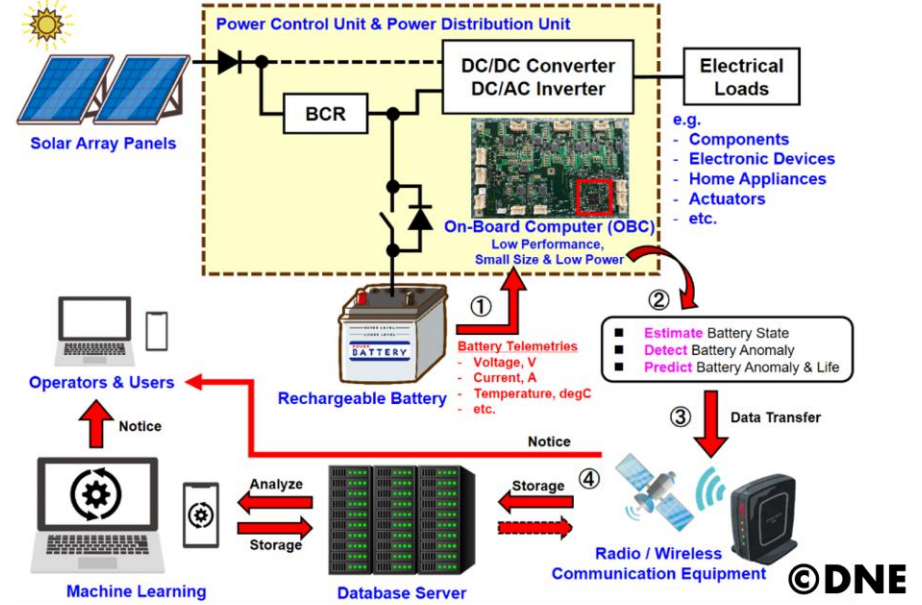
Power Control Unit & Power Distribution Unit

Solar Array Panels

BCR

DC/DC Converter
DC/AC Inverter

Electrical Loads

e.g.
- Components
- Electronic Devices
- Home Appliances
- Actuators
- etc.

On-Board Computer (OBC)
Low Performance,
Small Size & Low Power

①

②

BATTERY

Rechargeable Battery

Battery Telemetries
- Voltage, V
- Current, A
- Temperature, degC
- etc.

■ Estimate Battery State
■ Detect Battery Anomaly
■ Predict Battery Anomaly & Life

③ Data Transfer

Operators & Users

Notice

Notice

Analyze

Storage

④ Storage

Machine Learning

Database Server

Radio / Wireless
Communication Equipment

©DNE